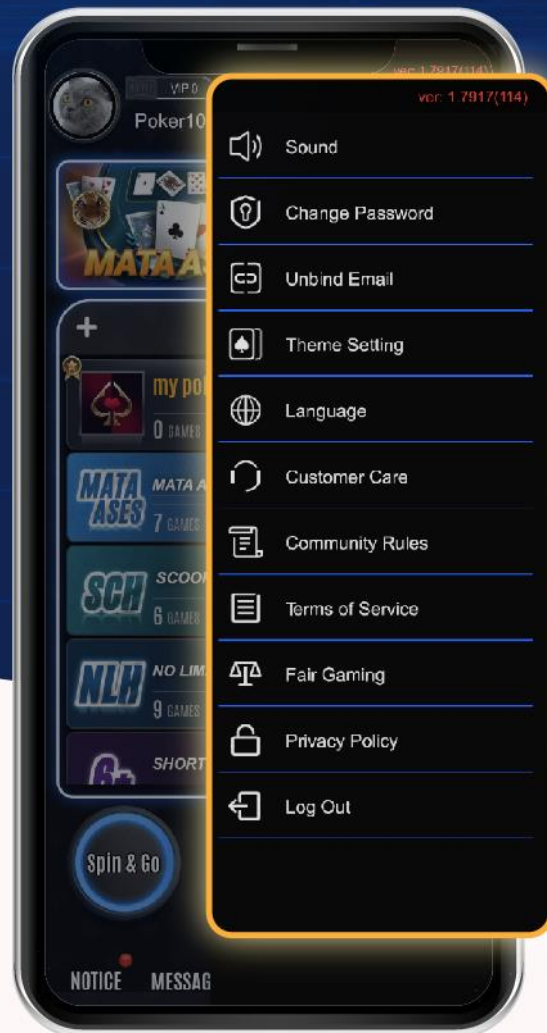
VIP 0
Poker10

ver: 1.7917(114)

MATA AS

+

my po
0 GAMES

MATA ASES
MATA A
7 GAMES

SCH
SCOOP
6 GAMES

NLH
NO LIM
9 GAMES

6+
SHORT

Spin & Go

NOTICE
MESSAG

ver: 1.7917(114)

Sound

Change Password

Unbind Email

Theme Setting

Language

Customer Care

Community Rules

Terms of Service

Fair Gaming

Privacy Policy

Log Out